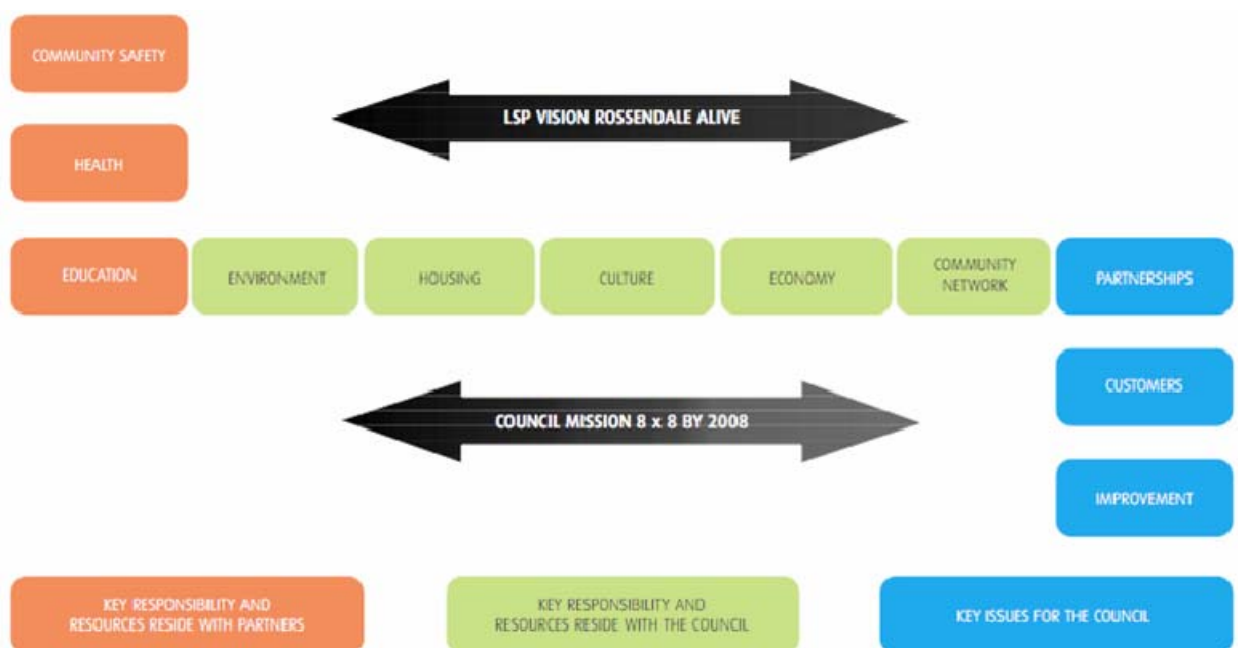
COMMUNITY SAFETY

LSP VISION ROSSENDALE ALIVE

HEALTH

EDUCATION

ENVIRONMENT

HOUSING

CULTURE

ECONOMY

COMMUNITY NETWORK

PARTNERSHIPS

CUSTOMERS

COUNCIL MISSION 8 x 8 BY 2008

IMPROVEMENT

KEY RESPONSIBILITY AND RESOURCES RESIDE WITH PARTNERS

KEY RESPONSIBILITY AND RESOURCES RESIDE WITH THE COUNCIL

KEY ISSUES FOR THE COUNCIL